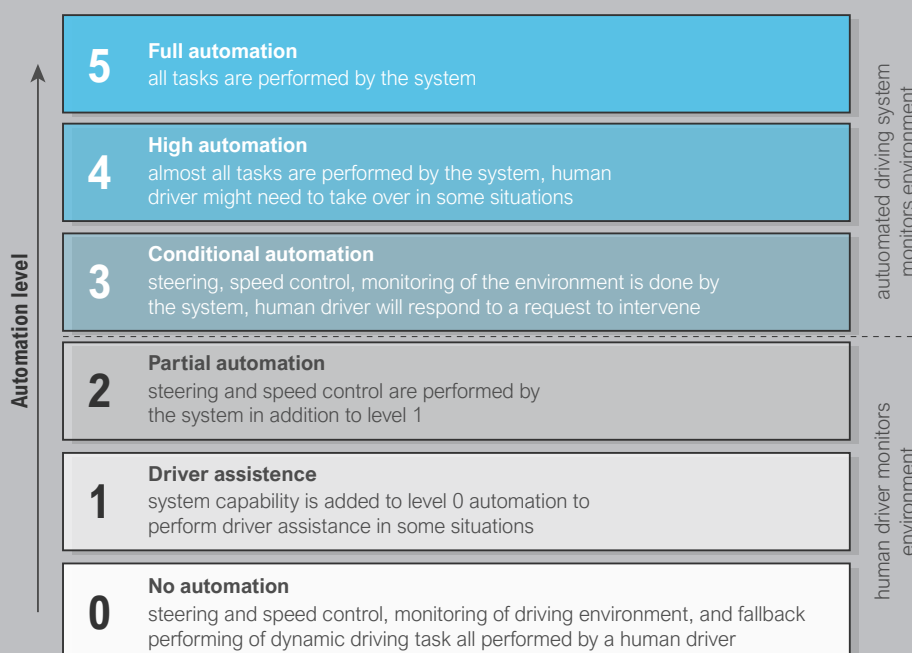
5 Full automation
all tasks are performed by the system

4 High automation
almost all tasks are performed by the system, human driver might need to take over in some situations

3 Conditional automation
steering, speed control, monitoring of the environment is done by the system, human driver will respond to a request to intervene

2 Partial automation
steering and speed control are performed by the system in addition to level 1

1 Driver assistence
system capability is added to level 0 automation to perform driver assistance in some situations

0 No automation
steering and speed control, monitoring of driving environment, and fallback performing of dynamic driving task all performed by a human driver

Automation level

autuomated driving system monitors environment

human driver monitors environment